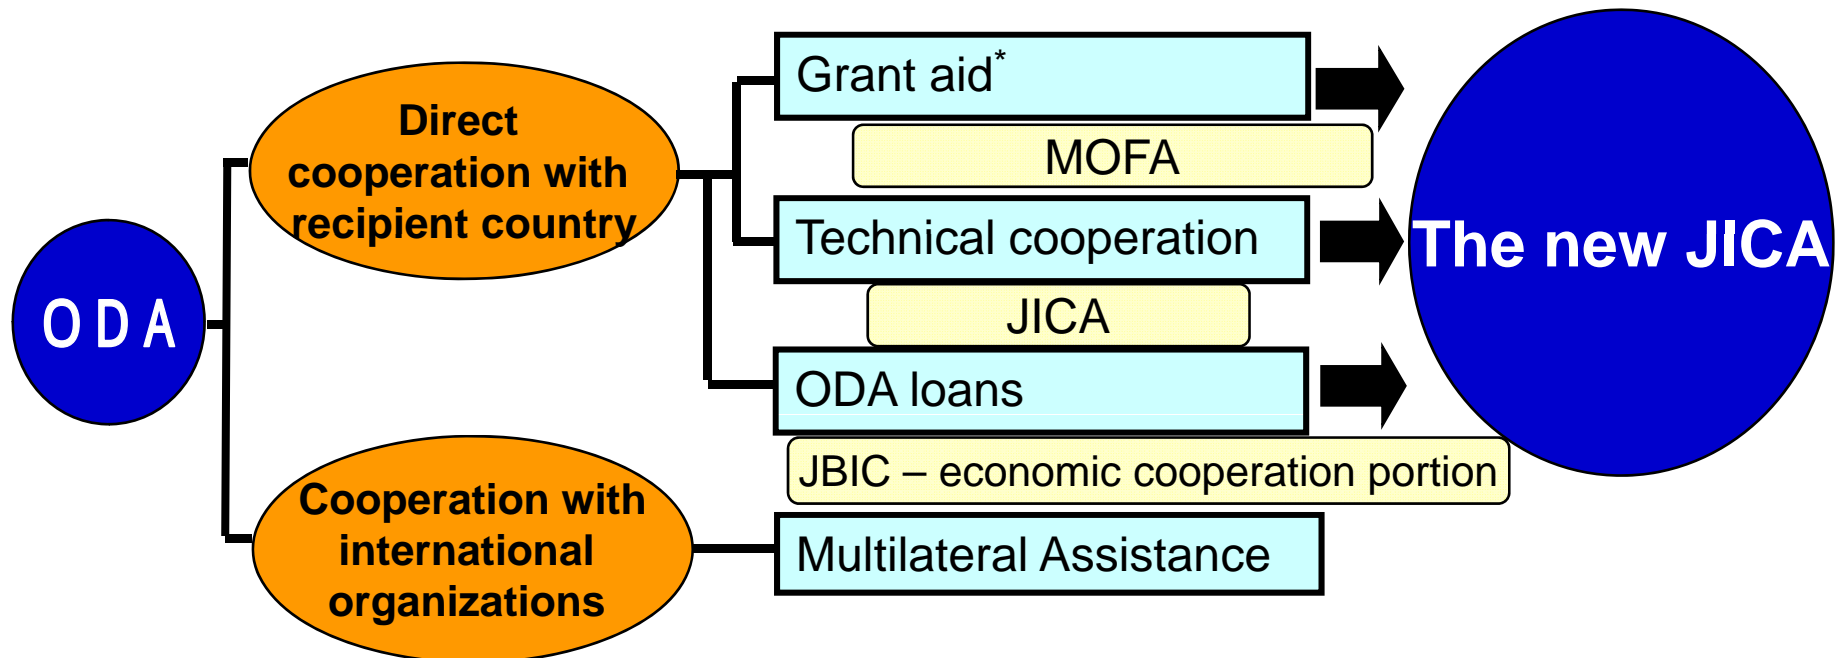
ODA

Direct cooperation with recipient country

Cooperation with international organizations

Grant aid*

MOFA

Technical cooperation

JICA

ODA loans

JBIC – economic cooperation portion

Multilateral Assistance

The new JICA